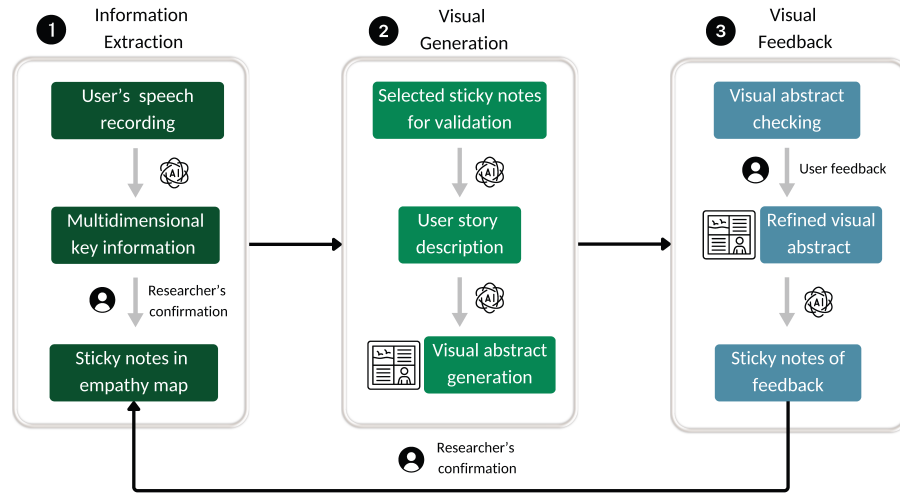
1 Information Extraction

User's speech recording

AI

Multidimensional key information

Researcher's confirmation

Sticky notes in empathy map

2 Visual Generation

Selected sticky notes for validation

AI

User story description

AI

Visual abstract generation

3 Visual Feedback

Visual abstract checking

User feedback

Refined visual abstract

AI

Sticky notes of feedback

Researcher's confirmation